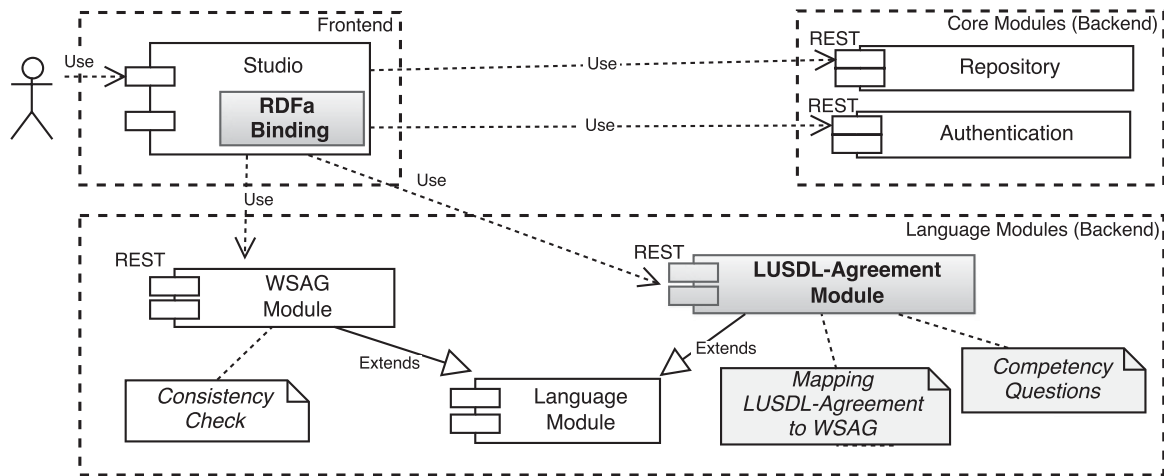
Frontend

Use

Studio

RDFa Binding

Use

Use

Core Modules (Backend)

REST

Repository

REST

Authentication

Use

Use

Language Modules (Backend)

REST

WSAG Module

REST

LUSDL-Agreement Module

Extends

Extends

Consistency Check

Language Module

Mapping LUSDL-Agreement to WSAG

Competency Questions